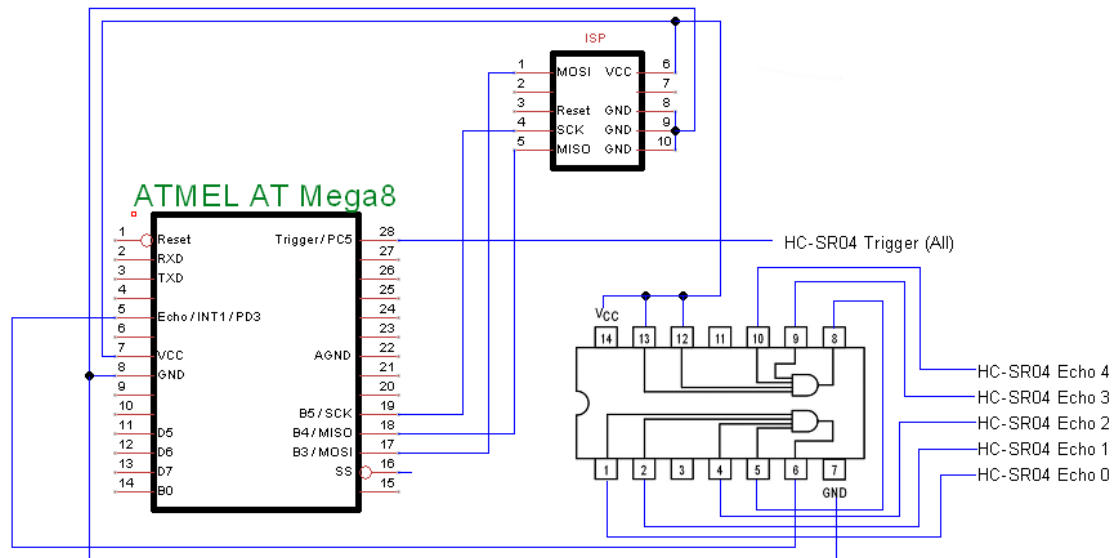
ISP

1 MOSI VCC 6
2 7
3 Reset GND 8
4 SCK GND 9
5 MISO GND 10

ATMEL AT Mega8

1 Reset
2 RXD
3 TXD
4
5 Echo / INT1 / PD3
6
7 VCC
8 GND
9
10
11 D5
12 D6
13 D7
14 B0

Trigger / PC5 28
27
26
25
24
23
AGND 22
21
20
B5 / SCK 19
B4 / MISO 18
B3 / MOSI 17
SS 16
15

HC-SR04 Trigger (All)

$V_{CC}$
14 13 12 11 10 9 8
1 2 3 4 5 6 7
GND

HC-SR04 Echo 4
HC-SR04 Echo 3
HC-SR04 Echo 2
HC-SR04 Echo 1
HC-SR04 Echo 0